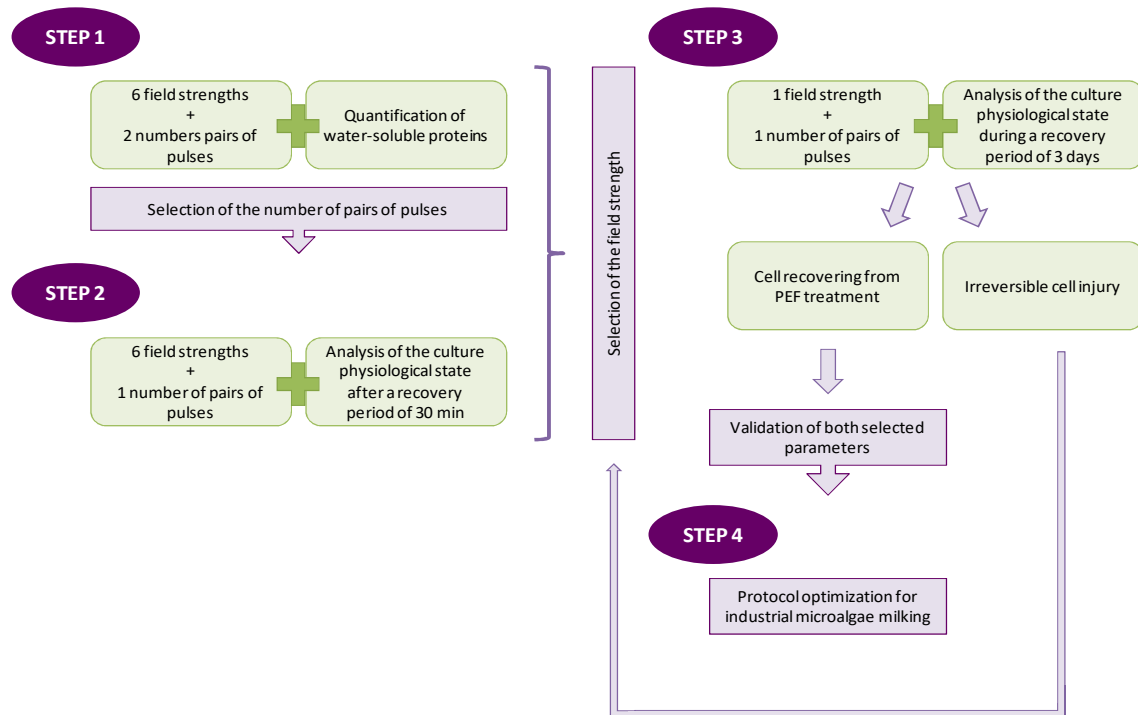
STEP 1

6 field strengths + 2 numbers pairs of pulses

Quantification of water-soluble proteins

Selection of the number of pairs of pulses

STEP 2

6 field strengths + 1 number of pairs of pulses

Analysis of the culture physiological state after a recovery period of 30 min

Selection of the field strength

STEP 3

1 field strength + 1 number of pairs of pulses

Analysis of the culture physiological state during a recovery period of 3 days

Cell recovering from PEF treatment

Irreversible cell injury

Validation of both selected parameters

STEP 4

Protocol optimization for industrial microalgae milking